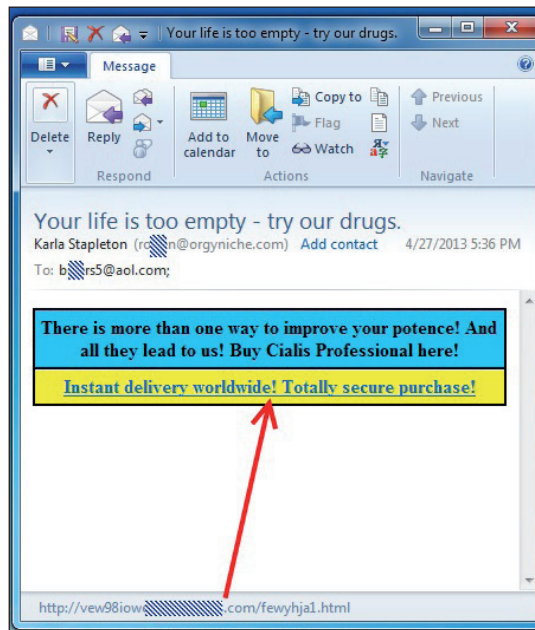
Your life is too empty - try our drugs.

Message

Delete
Reply
Respond
Add to calendar
Move to
Copy to
Flag
Watch
Actions
Previous
Next
Navigate

Your life is too empty - try our drugs.
Karla Stapleton (ro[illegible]n@orgyniche.com) Add contact 4/27/2013 5:36 PM
To: b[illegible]rs5@aol.com;

There is more than one way to improve your potence! And all they lead to us! Buy Cialis Professional here!

Instant delivery worldwide! Totally secure purchase!

http://vew98iow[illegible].com/fewyhja1.html